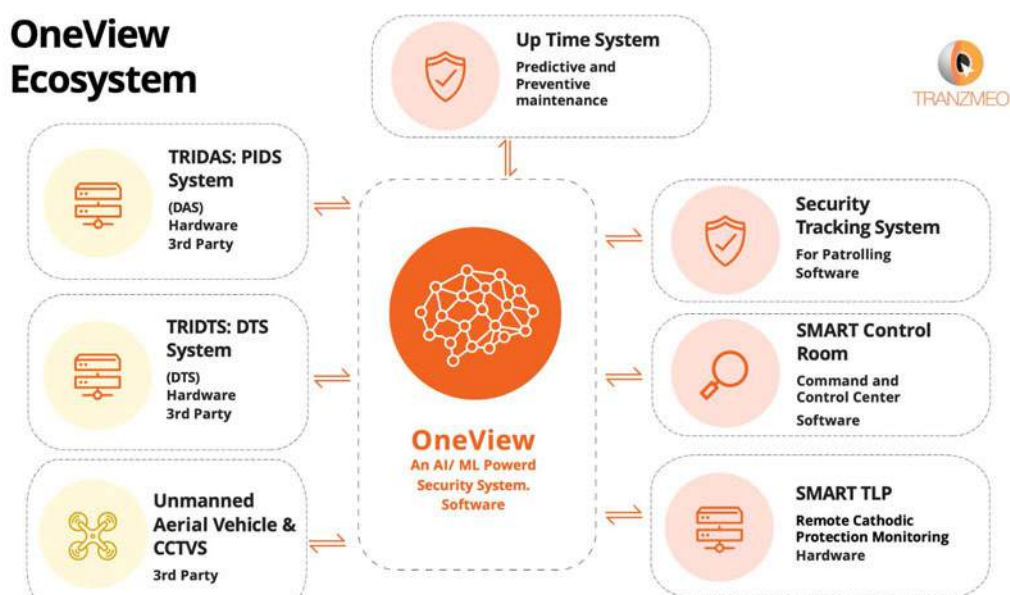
OneView Ecosystem

Up Time System
Predictive and Preventive maintenance

TRANZMEO

TRIDAS: PIDS System
(DAS)
Hardware
3rd Party

Security Tracking System
For Patrolling
Software

TRIDTS: DTS System
(DTS)
Hardware
3rd Party

SMART Control Room
Command and Control Center
Software

OneView
An AI/ ML Powerd Security System.
Software

Unmanned Aerial Vehicle & CCTVS
3rd Party

SMART TLP
Remote Cathodic Protection Monitoring
Hardware